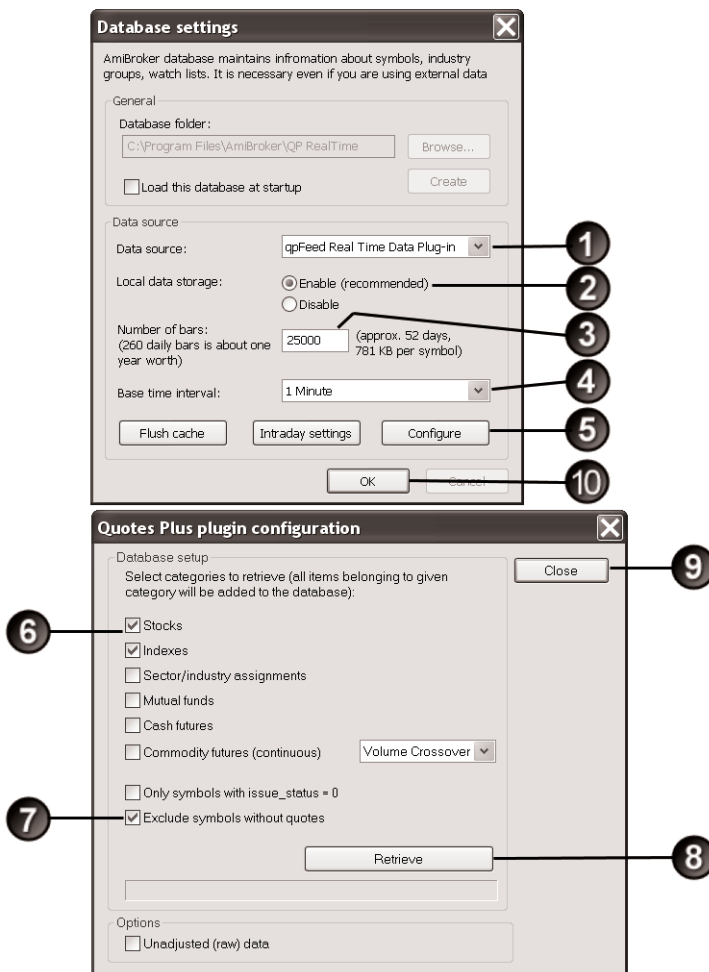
Database settings

AmiBroker database maintains infromation about symbols, industry groups, watch lists. It is necessary even if you are using external data

General

Database folder:

C:\Program Files\AmiBroker\QP RealTime

Browse...

Load this database at startup

Create

Data source

Data source:

qpFeed Real Time Data Plug-in

1

Local data storage:

Enable (recommended)

2

Disable

Number of bars:
(260 daily bars is about one year worth)

25000

(approx. 52 days, 781 KB per symbol)

3

Base time interval:

1 Minute

4

Flush cache

Intraday settings

Configure

5

OK

Cancel

10

Quotes Plus plugin configuration

Database setup

Select categories to retrieve (all items belonging to given category will be added to the database):

Close

9

6

Stocks

Indexes

Sector/industry assignments

Mutual funds

Cash futures

Commodity futures (continuous)

Volume Crossover

Only symbols with issue_status = 0

7

Exclude symbols without quotes

Retrieve

8

Options

Unadjusted (raw) data